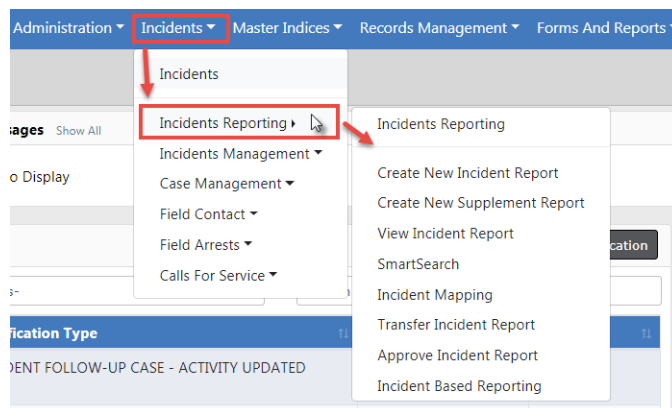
Administration ▾ Incidents ▾ Master Indices ▾ Records Management ▾ Forms And Reports ▾

Incidents

Incidents Reporting ▸

Incidents Management ▾

Case Management ▾

Field Contact ▾

Field Arrests ▾

Calls For Service ▾

Incidents Reporting

Create New Incident Report

Create New Supplement Report

View Incident Report

SmartSearch

Incident Mapping

Transfer Incident Report

Approve Incident Report

Incident Based Reporting

sages Show All

o Display

cation

s-

fication Type

DENT FOLLOW-UP CASE - ACTIVITY UPDATED